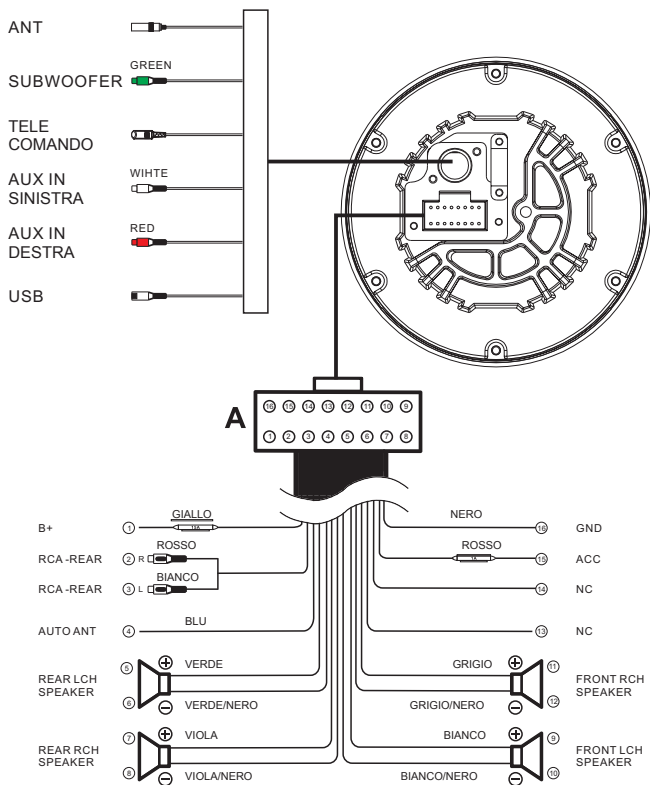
ANT

GREEN
SUBWOOFER

TELE
COMANDO

WIHTE
AUX IN
SINISTRA

RED
AUX IN
DESTRA

USB

A

16 15 14 13 12 11 10 9
1 2 3 4 5 6 7 8

B+ ① GIALLO 10A
RCA -REAR ② R ROSSO
RCA -REAR ③ L BIANCO
AUTO ANT ④ BLU
REAR LCH SPEAKER ⑤ VERDE ⑥ VERDE/NERO
REAR RCH SPEAKER ⑦ VIOLA ⑧ VIOLA/NERO

NERO ⑯ GND
ROSSO 1A ⑮ ACC
⑭ NC
⑬ NC
GRIGIO ⑪ GRIGIO/NERO ⑫ FRONT RCH SPEAKER
BIANCO ⑨ BIANCO/NERO ⑩ FRONT LCH SPEAKER